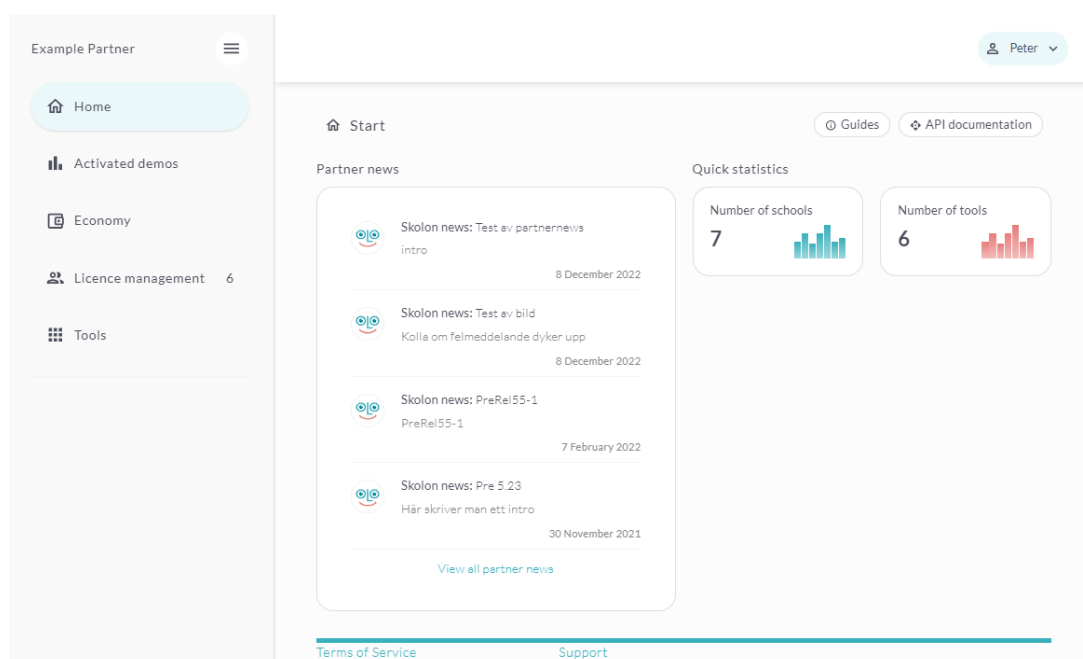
Example Partner

Home

Activated demos

Economy

Licence management 6

Tools

Peter

Start

Guides

API documentation

Partner news

Skolon news: Test av partnernews

intro

8 December 2022

Skolon news: Test av bild

Kolla om felmeddelande dyker upp

8 December 2022

Skolon news: PreRel55-1

PreRel55-1

7 February 2022

Skolon news: Pre 5.23

Här skriver man ett intro

30 November 2021

View all partner news

Quick statistics

Number of schools

7

Number of tools

6

Terms of Service

Support